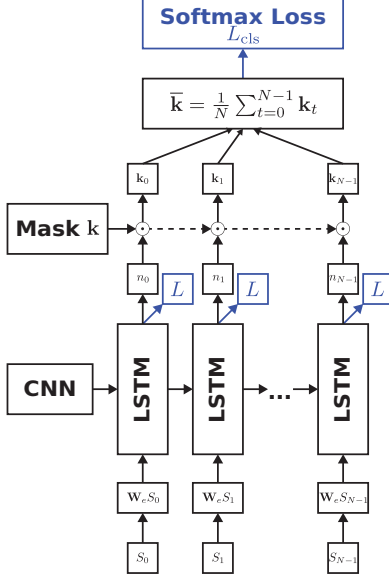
Softmax Loss
$L_{\text{cls}}$

$\overline{\mathbf{k}} = \frac{1}{N}\sum_{t=0}^{N-1}\mathbf{k}_t$

$\mathbf{k}_0$
$\mathbf{k}_1$
$\mathbf{k}_{N-1}$

Mask $\mathbf{k}$

$\odot$
$\odot$
$\odot$

$n_0$
$n_1$
$n_{N-1}$

$L$
$L$
$L$

CNN

LSTM
LSTM
...
LSTM

$\mathbf{W}_e S_0$
$\mathbf{W}_e S_1$
$\mathbf{W}_e S_{N-1}$

$S_0$
$S_1$
$S_{N-1}$